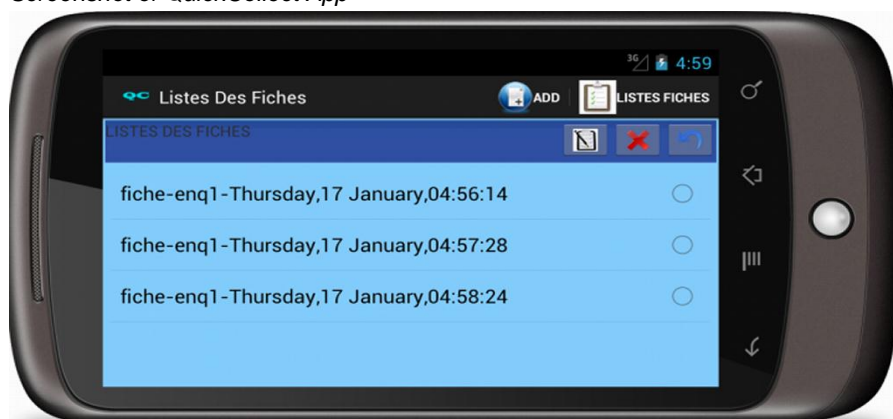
Screenshot of QuickCollect App

3G 4:59

Listes Des Fiches

ADD

LISTES FICHES

LISTES DES FICHES

fiche-enq1-Thursday,17 January,04:56:14

fiche-enq1-Thursday,17 January,04:57:28

fiche-enq1-Thursday,17 January,04:58:24